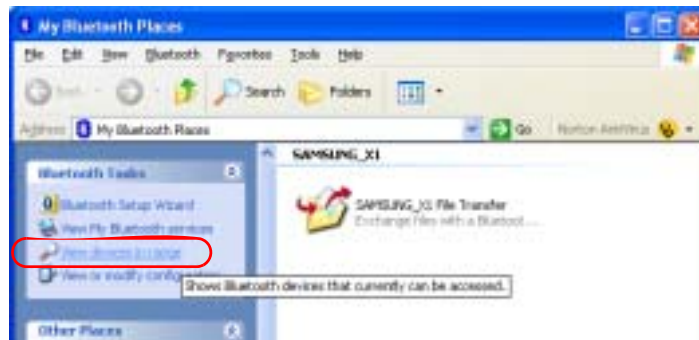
My Bluetooth Places

File Edit View Bluetooth Favorites Tools Help

Back Search Folders

Address My Bluetooth Places Go Norton AntiVirus

Bluetooth Tasks

Bluetooth Setup Wizard

View My Bluetooth services

View devices in range

View or modify configuration

Shows Bluetooth devices that currently can be accessed.

Other Places

SAMSUNG_X1

SAMSUNG_X1 File Transfer
Exchange files with a Bluetoot...